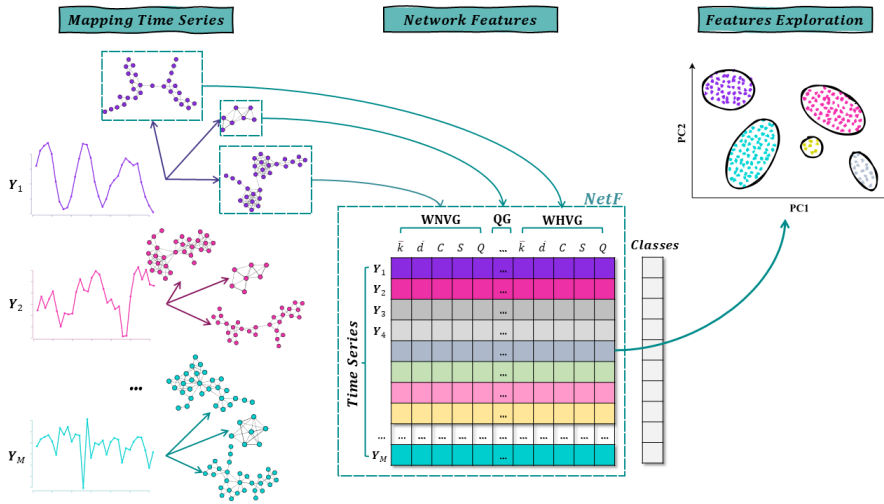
Mapping Time Series

Network Features

Features Exploration

$Y_1$

$Y_2$

...

$Y_M$

NetF

WNVG

QG

WHVG

$\bar{k}$ $d$ $C$ $S$ $Q$ ... $\bar{k}$ $d$ $C$ $S$ $Q$

Classes

Time Series

$Y_1$
$Y_2$
$Y_3$
$Y_4$
...
$Y_M$

PC2

PC1